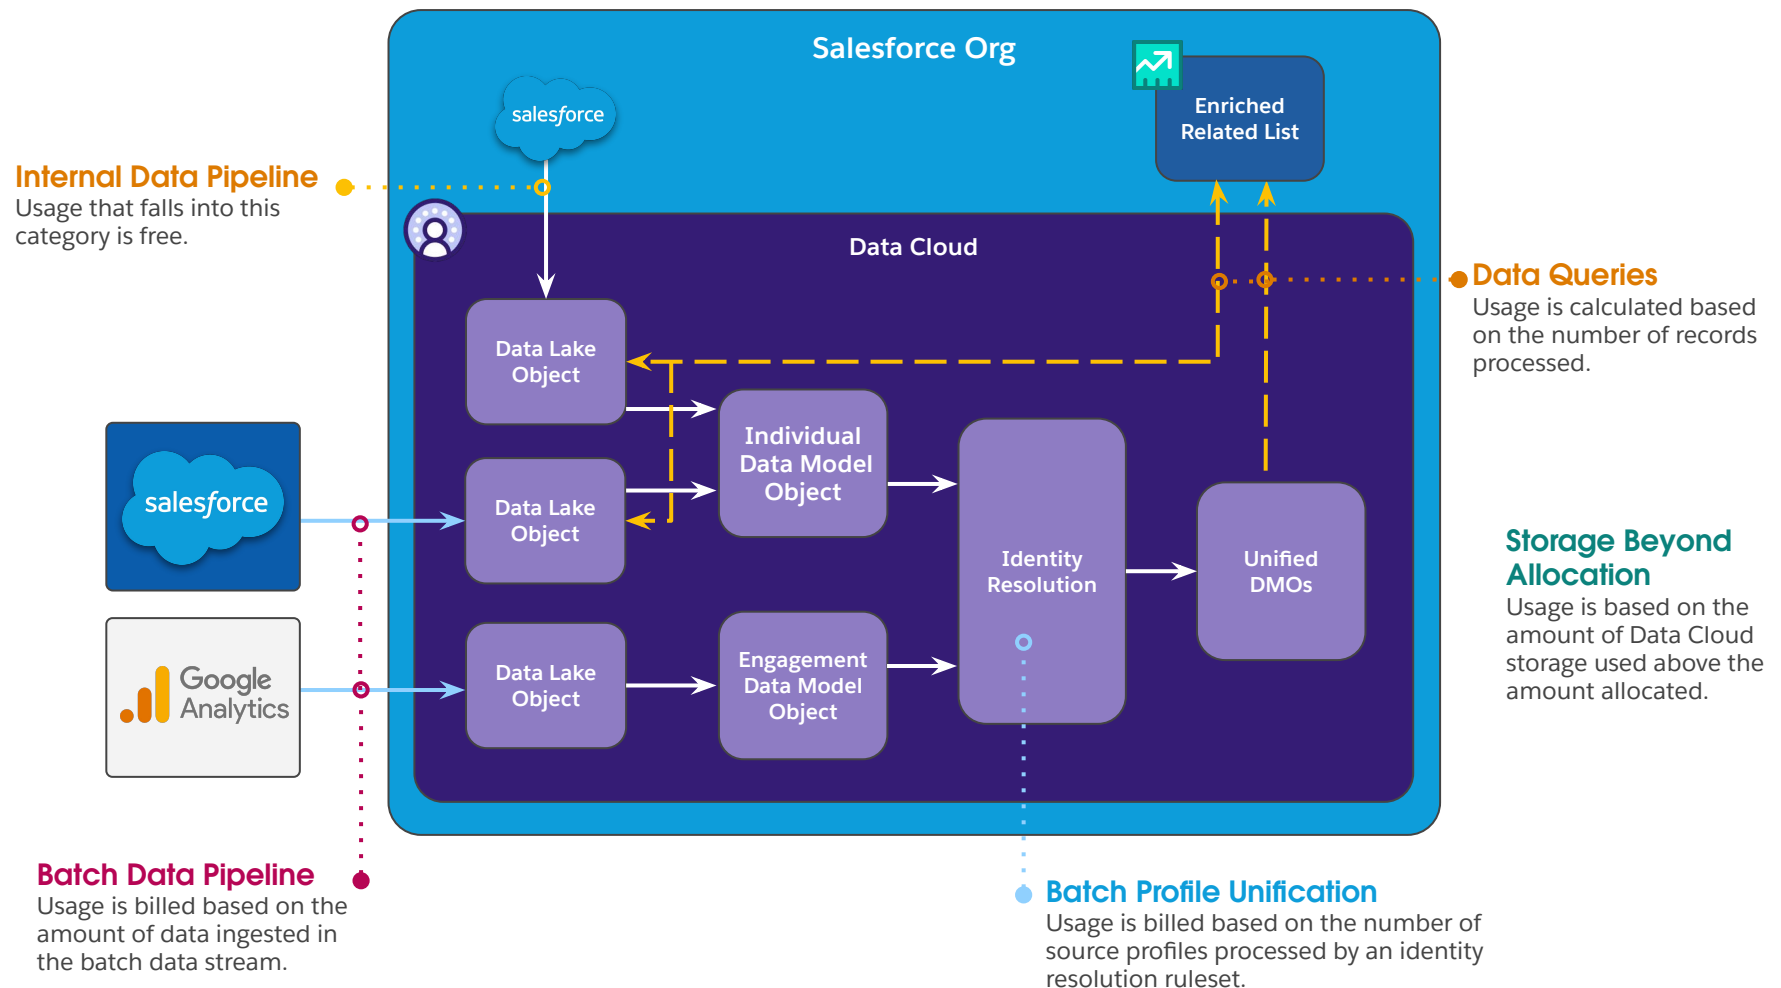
Salesforce Org

salesforce

Enriched Related List

Internal Data Pipeline
Usage that falls into this category is free.

Data Cloud

Data Queries
Usage is calculated based on the number of records processed.

Data Lake Object

Individual Data Model Object

salesforce

Data Lake Object

Identity Resolution

Unified DMOs

Storage Beyond Allocation
Usage is based on the amount of Data Cloud storage used above the amount allocated.

Google Analytics

Data Lake Object

Engagement Data Model Object

Batch Data Pipeline
Usage is billed based on the amount of data ingested in the batch data stream.

Batch Profile Unification
Usage is billed based on the number of source profiles processed by an identity resolution ruleset.